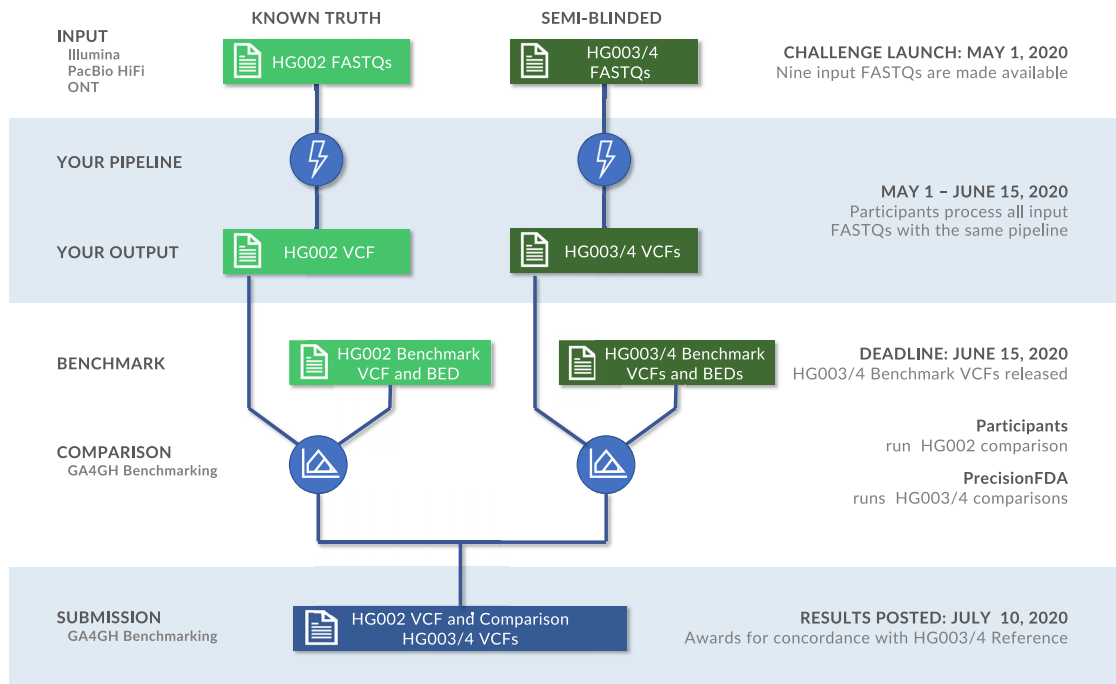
KNOWN TRUTH

SEMI-BLINDED

INPUT
Illumina
PacBio HiFi
ONT

HG002 FASTQs

HG003/4 FASTQs

CHALLENGE LAUNCH: MAY 1, 2020
Nine input FASTQs are made available

YOUR PIPELINE

MAY 1 – JUNE 15, 2020
Participants process all input FASTQs with the same pipeline

YOUR OUTPUT

HG002 VCF

HG003/4 VCFs

BENCHMARK

HG002 Benchmark VCF and BED

HG003/4 Benchmark VCFs and BEDs

DEADLINE: JUNE 15, 2020
HG003/4 Benchmark VCFs released

COMPARISON
GA4GH Benchmarking

Participants
run HG002 comparison

PrecisionFDA
runs HG003/4 comparisons

SUBMISSION
GA4GH Benchmarking

HG002 VCF and Comparison
HG003/4 VCFs

RESULTS POSTED: JULY 10, 2020
Awards for concordance with HG003/4 Reference